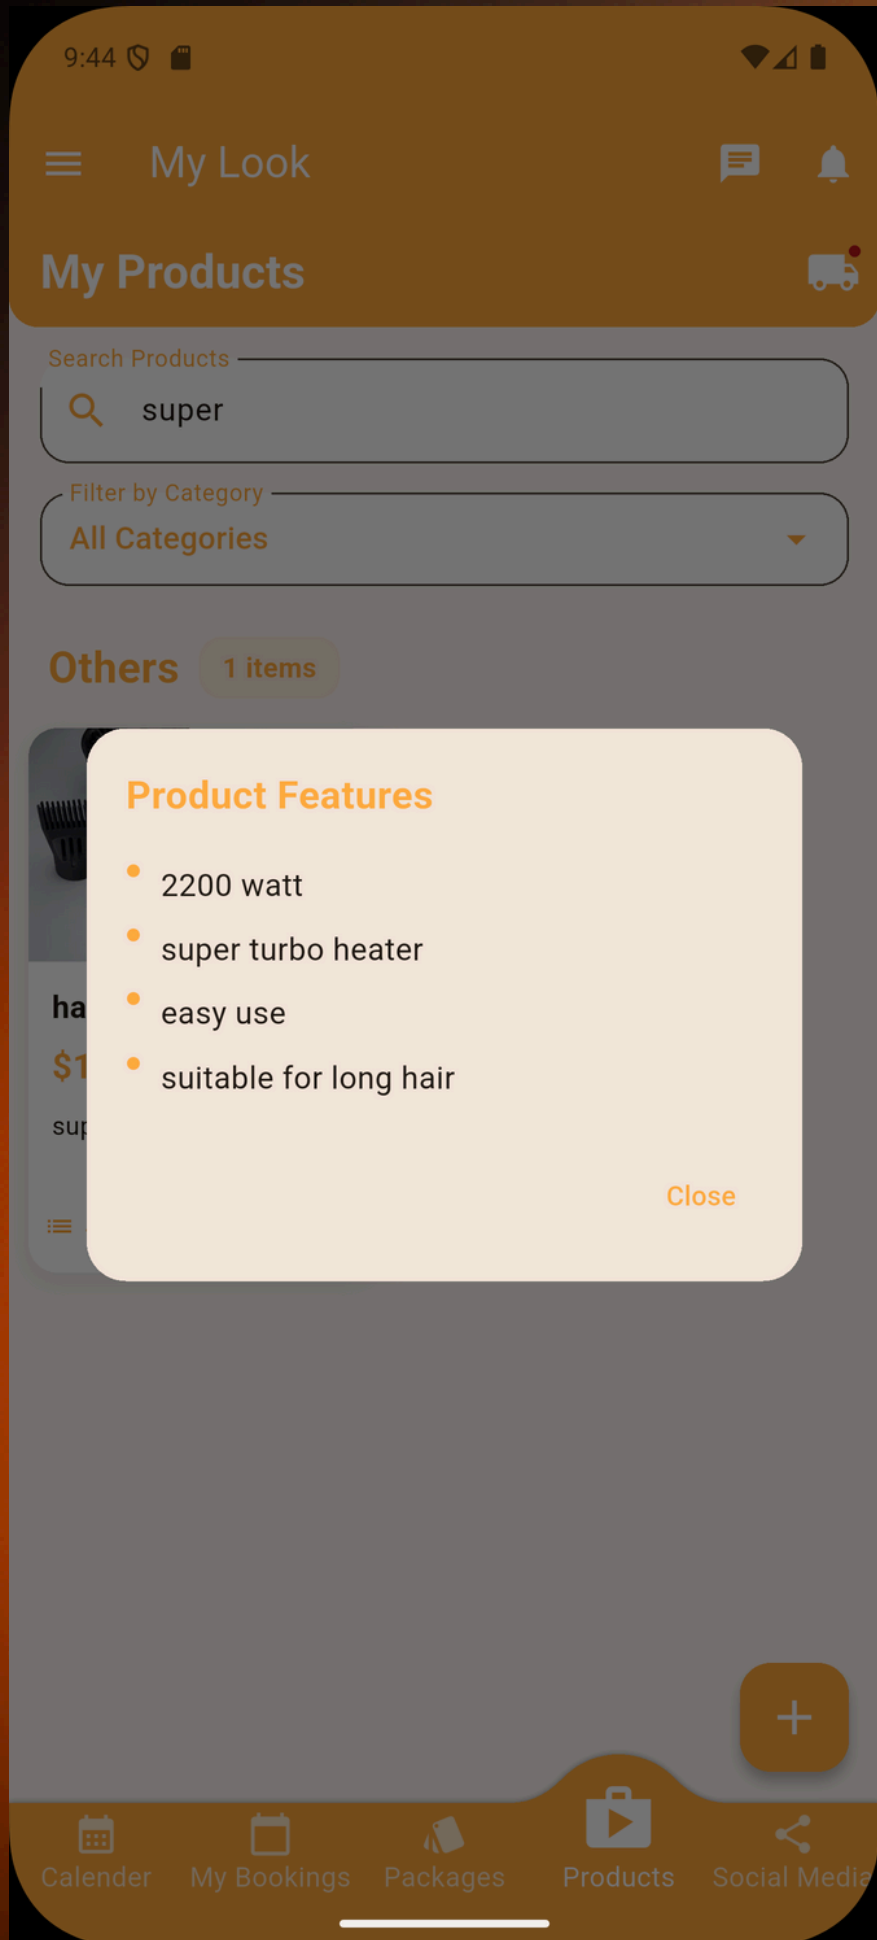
9:44

My Look

My Products

Search Products
super

Filter by Category
All Categories

Others 1 items

ha
$1
sup

Product Features

- 2200 watt
- super turbo heater
- easy use
- suitable for long hair

Close

+

Calender My Bookings Packages Products Social Media